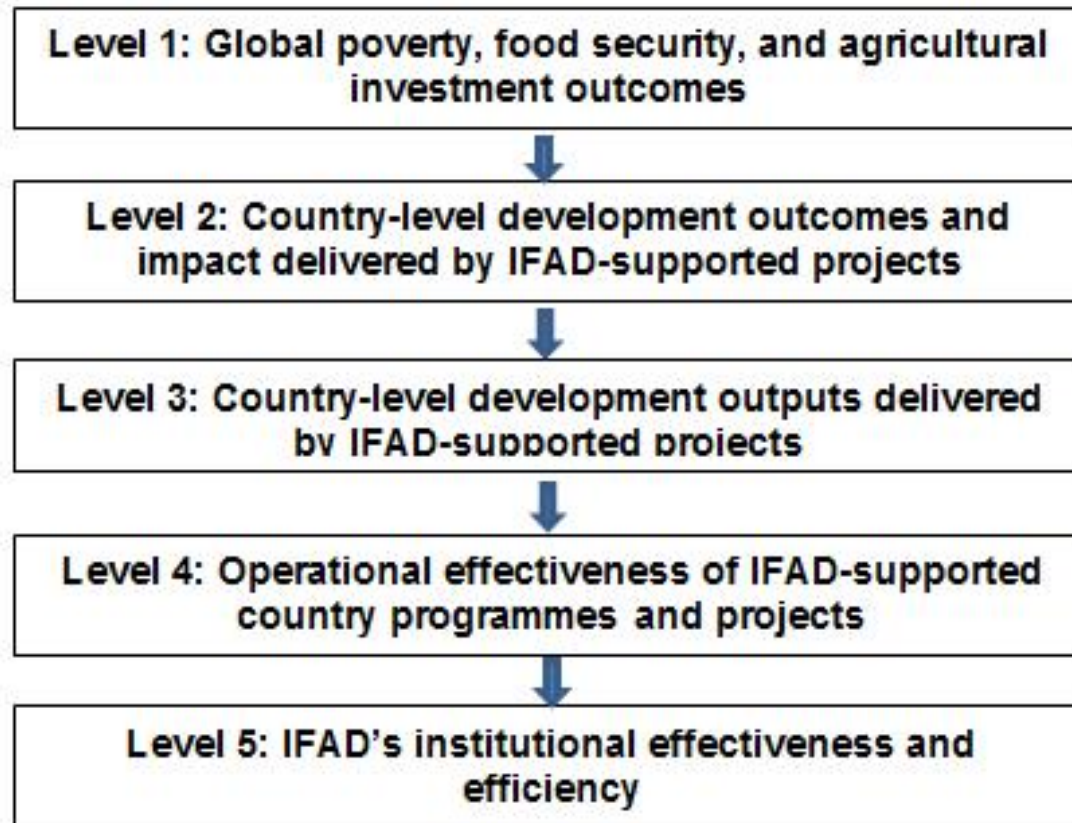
Level 1: Global poverty, food security, and agricultural investment outcomes

Level 2: Country-level development outcomes and impact delivered by IFAD-supported projects

Level 3: Country-level development outputs delivered by IFAD-supported projects

Level 4: Operational effectiveness of IFAD-supported country programmes and projects

Level 5: IFAD's institutional effectiveness and efficiency